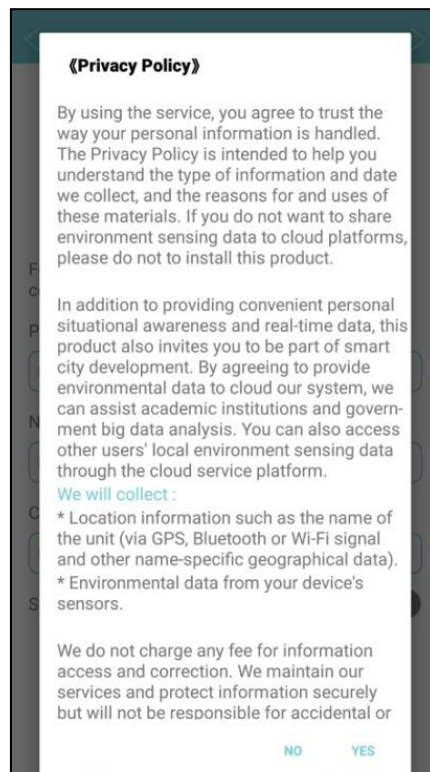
《Privacy Policy》

By using the service, you agree to trust the way your personal information is handled. The Privacy Policy is intended to help you understand the type of information and date we collect, and the reasons for and uses of these materials. If you do not want to share environment sensing data to cloud platforms, please do not to install this product.

In addition to providing convenient personal situational awareness and real-time data, this product also invites you to be part of smart city development. By agreeing to provide environmental data to cloud our system, we can assist academic institutions and government big data analysis. You can also access other users' local environment sensing data through the cloud service platform.
We will collect :
* Location information such as the name of the unit (via GPS, Bluetooth or Wi-Fi signal and other name-specific geographical data).
* Environmental data from your device's sensors.

We do not charge any fee for information access and correction. We maintain our services and protect information securely but will not be responsible for accidental or

NO YES